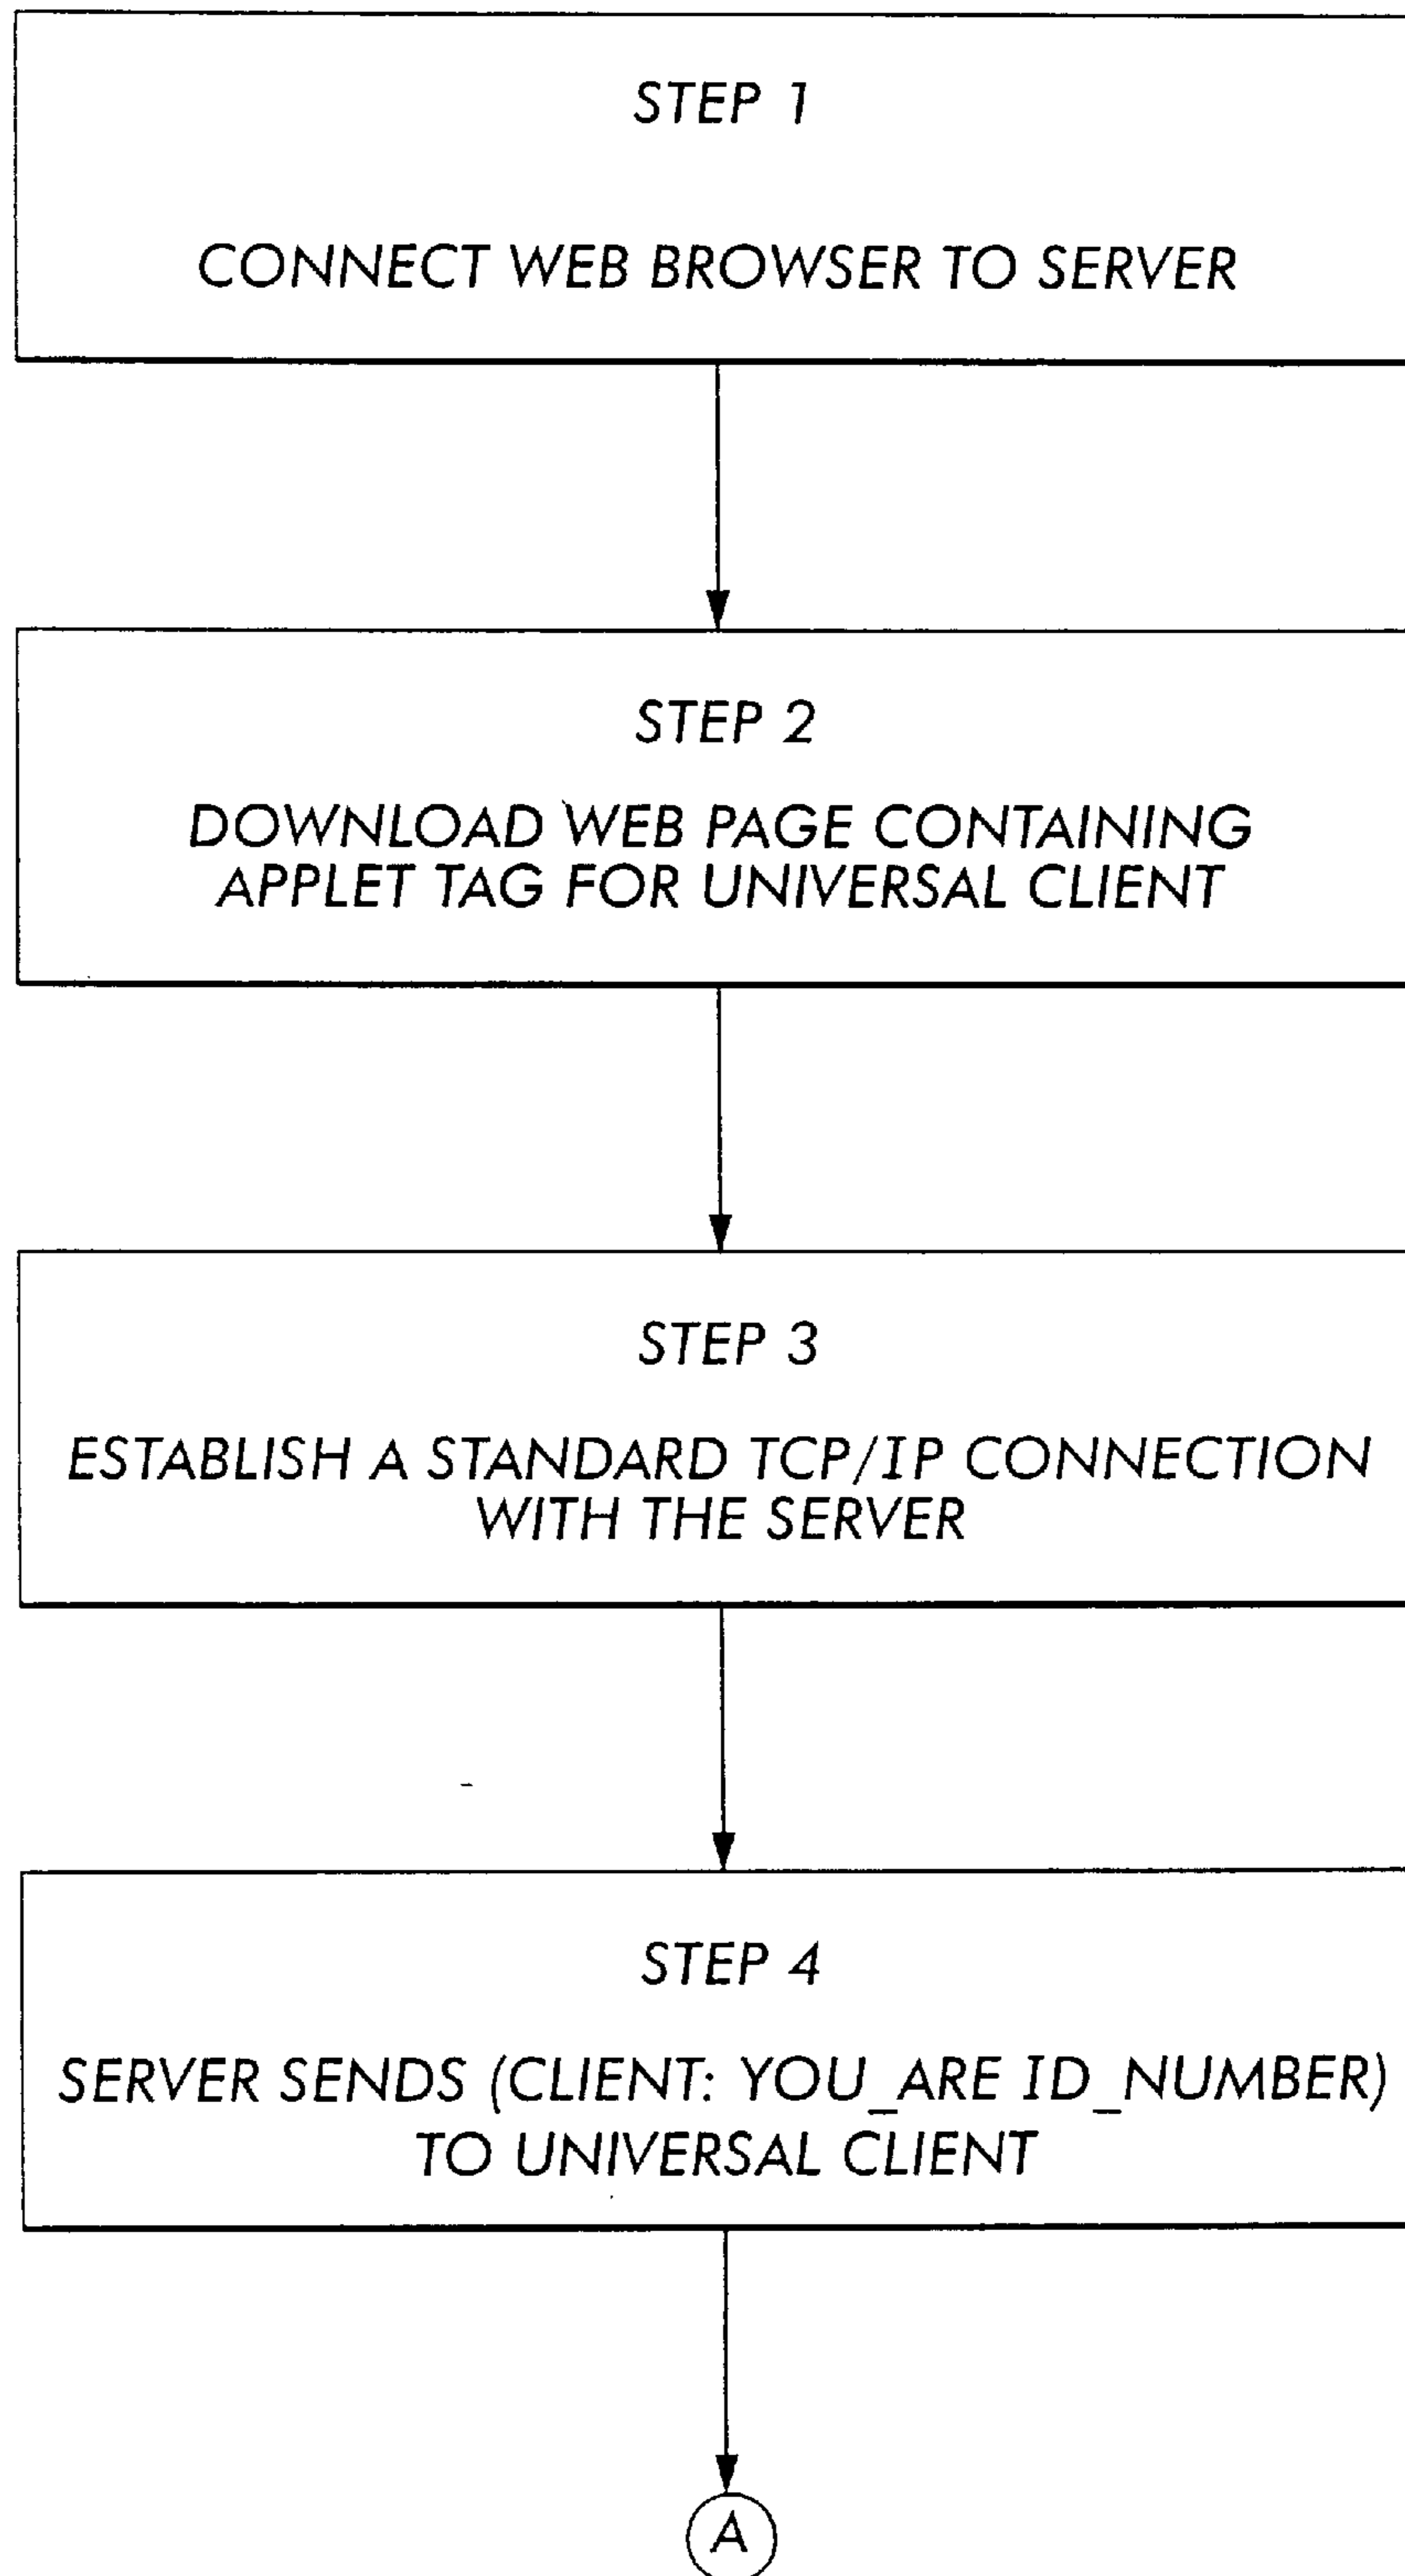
STEP 1

CONNECT WEB BROWSER TO SERVER

STEP 2

DOWNLOAD WEB PAGE CONTAINING APPLET TAG FOR UNIVERSAL CLIENT

STEP 3

ESTABLISH A STANDARD TCP/IP CONNECTION WITH THE SERVER

STEP 4

SERVER SENDS (CLIENT: YOU_ARE ID_NUMBER) TO UNIVERSAL CLIENT

A